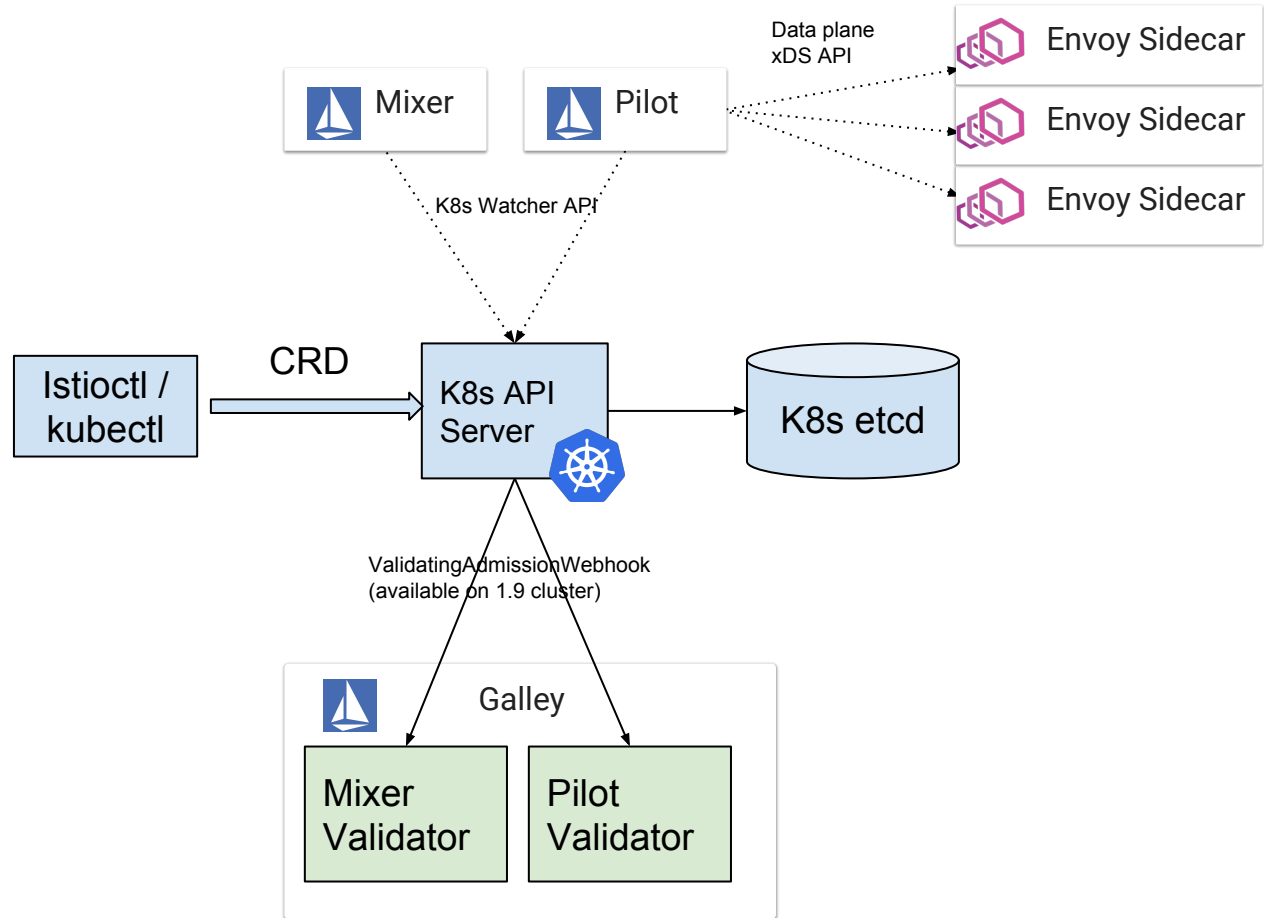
Data plane
xDS API

Envoy Sidecar

Envoy Sidecar

Envoy Sidecar

Mixer

Pilot

K8s Watcher API

CRD

Istioctl / kubectl

K8s API Server

K8s etcd

ValidatingAdmissionWebhook
(available on 1.9 cluster)

Galley

Mixer Validator

Pilot Validator